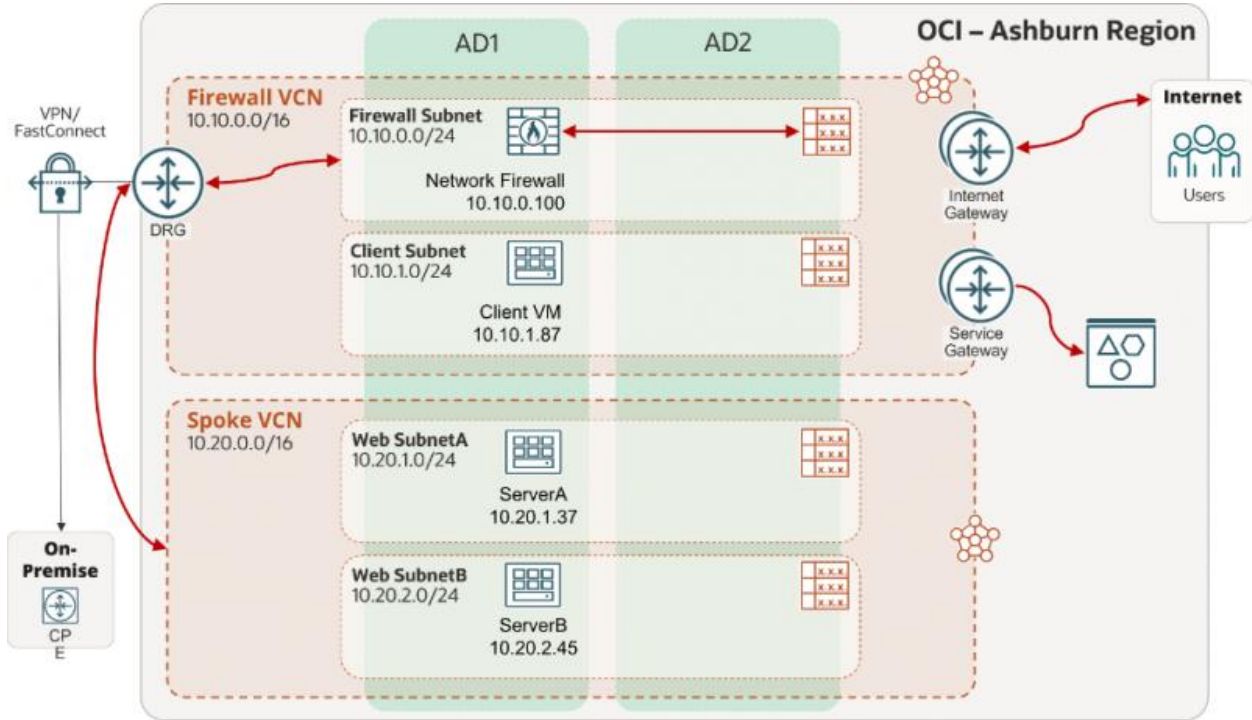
OCI – Ashburn Region

AD1

AD2

VPN/ FastConnect

DRG

Firewall VCN
10.10.0.0/16

Firewall Subnet
10.10.0.0/24

Network Firewall
10.10.0.100

Client Subnet
10.10.1.0/24

Client VM
10.10.1.87

Internet Gateway

Service Gateway

Internet

Users

Spoke VCN
10.20.0.0/16

Web SubnetA
10.20.1.0/24

ServerA
10.20.1.37

Web SubnetB
10.20.2.0/24

ServerB
10.20.2.45

On-Premise

CP
E